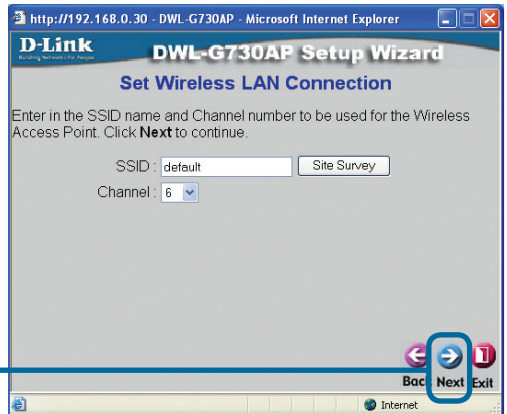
http://192.168.0.30 - DWL-G730AP - Microsoft Internet Explorer

D-Link
Building Networks for People

DWL-G730AP Setup Wizard

Set Wireless LAN Connection

Enter in the SSID name and Channel number to be used for the Wireless Access Point. Click **Next** to continue.

SSID : default Site Survey

Channel : 6

Back Next Exit

Internet